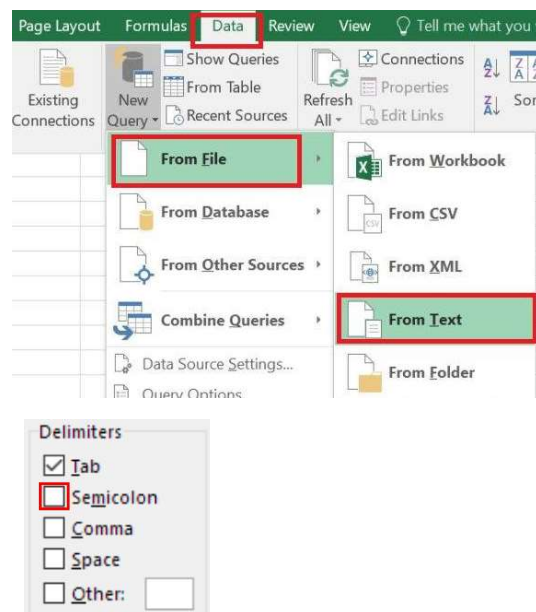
Page Layout Formulas Data Review View Tell me what you

Existing Connections

New Query

Show Queries
From Table
Recent Sources

Refresh All

Connections
Properties
Edit Links

Sor

From File
From Database
From Other Sources
Combine Queries
Data Source Settings...
Query Options

From Workbook
From CSV
From XML
From Text
From Folder

Delimiters
Tab
Semicolon
Comma
Space
Other: